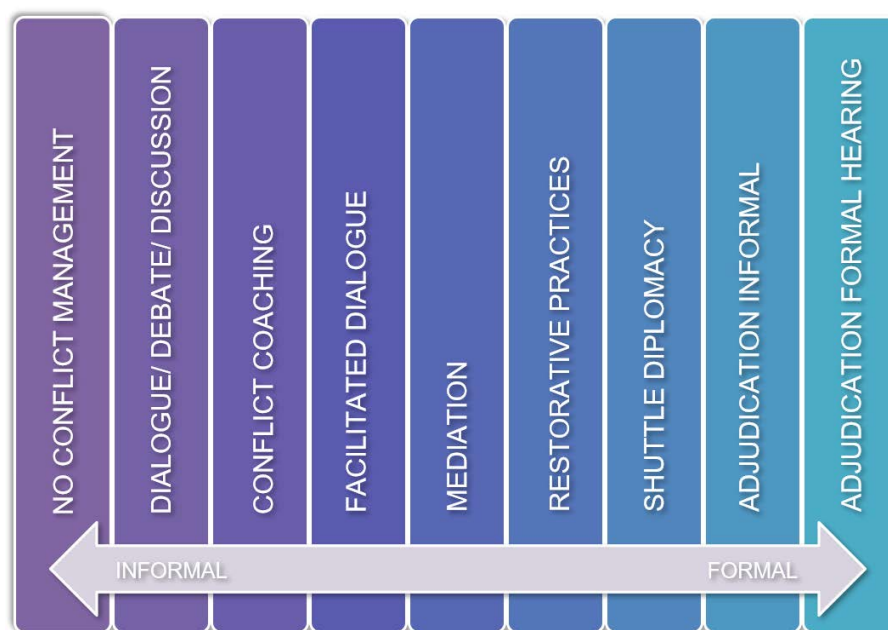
NO CONFLICT MANAGEMENT

DIALOGUE/ DEBATE/ DISCUSSION

CONFLICT COACHING

FACILITATED DIALOGUE

MEDIATION

RESTORATIVE PRACTICES

SHUTTLE DIPLOMACY

ADJUDICATION INFORMAL

ADJUDICATION FORMAL HEARING

INFORMAL

FORMAL